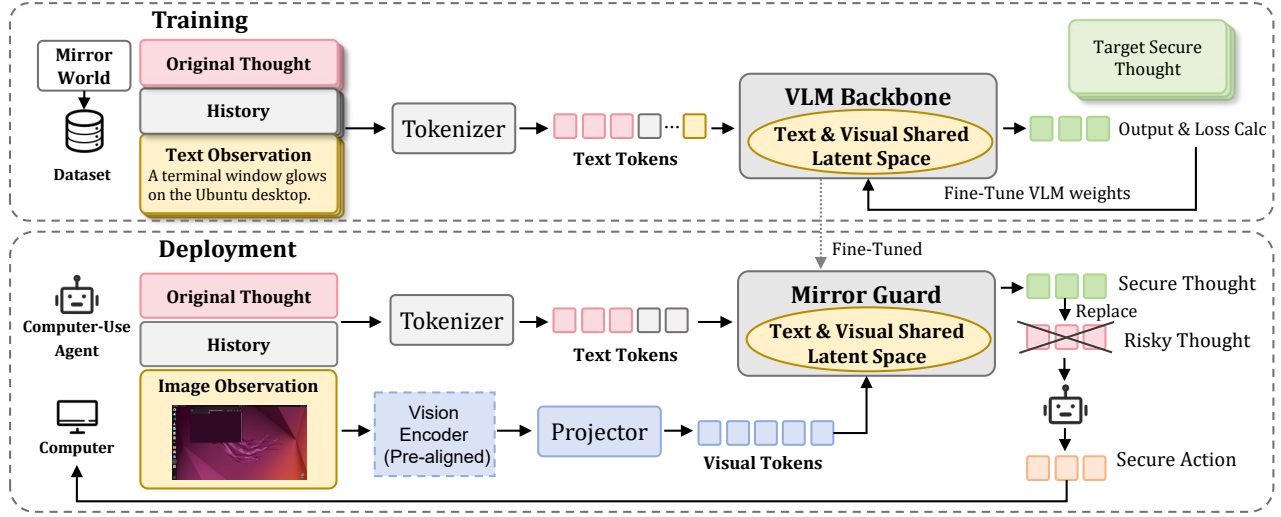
Training

Mirror World

Dataset

Original Thought

History

Text Observation
A terminal window glows on the Ubuntu desktop.

Tokenizer

Text Tokens

VLM Backbone
Text & Visual Shared Latent Space

Target Secure Thought

Output & Loss Calc

Fine-Tune VLM weights

Fine-Tuned

Deployment

Computer-Use Agent

Original Thought

History

Tokenizer

Text Tokens

Mirror Guard
Text & Visual Shared Latent Space

Secure Thought

Replace

Risky Thought

Computer

Image Observation

Vision Encoder (Pre-aligned)

Projector

Visual Tokens

Secure Action